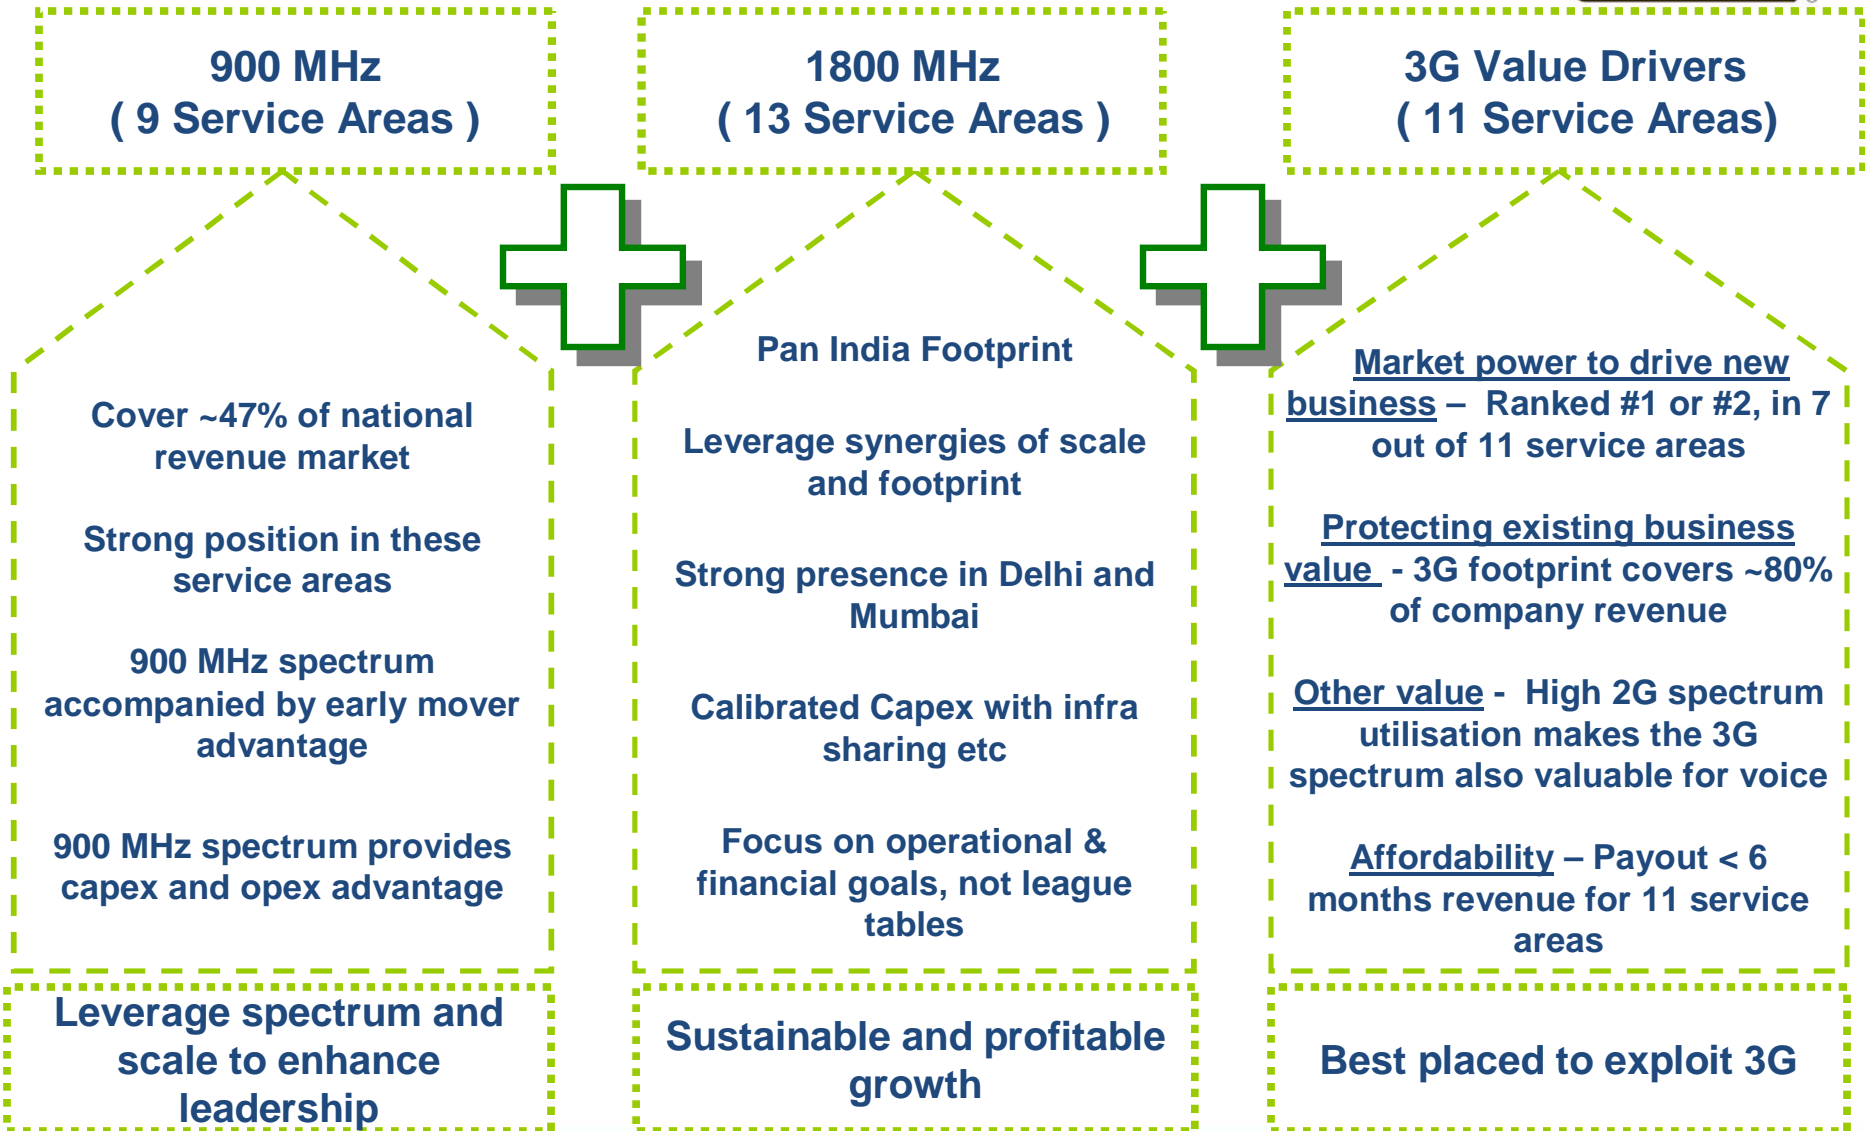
900 MHz
( 9 Service Areas )

Cover ~47% of national revenue market

Strong position in these service areas

900 MHz spectrum accompanied by early mover advantage

900 MHz spectrum provides capex and opex advantage

Leverage spectrum and scale to enhance leadership

1800 MHz
( 13 Service Areas )

Pan India Footprint

Leverage synergies of scale and footprint

Strong presence in Delhi and Mumbai

Calibrated Capex with infra sharing etc

Focus on operational & financial goals, not league tables

Sustainable and profitable growth

3G Value Drivers
( 11 Service Areas)

Market power to drive new business – Ranked #1 or #2, in 7 out of 11 service areas

Protecting existing business value - 3G footprint covers ~80% of company revenue

Other value - High 2G spectrum utilisation makes the 3G spectrum also valuable for voice

Affordability – Payout < 6 months revenue for 11 service areas

Best placed to exploit 3G